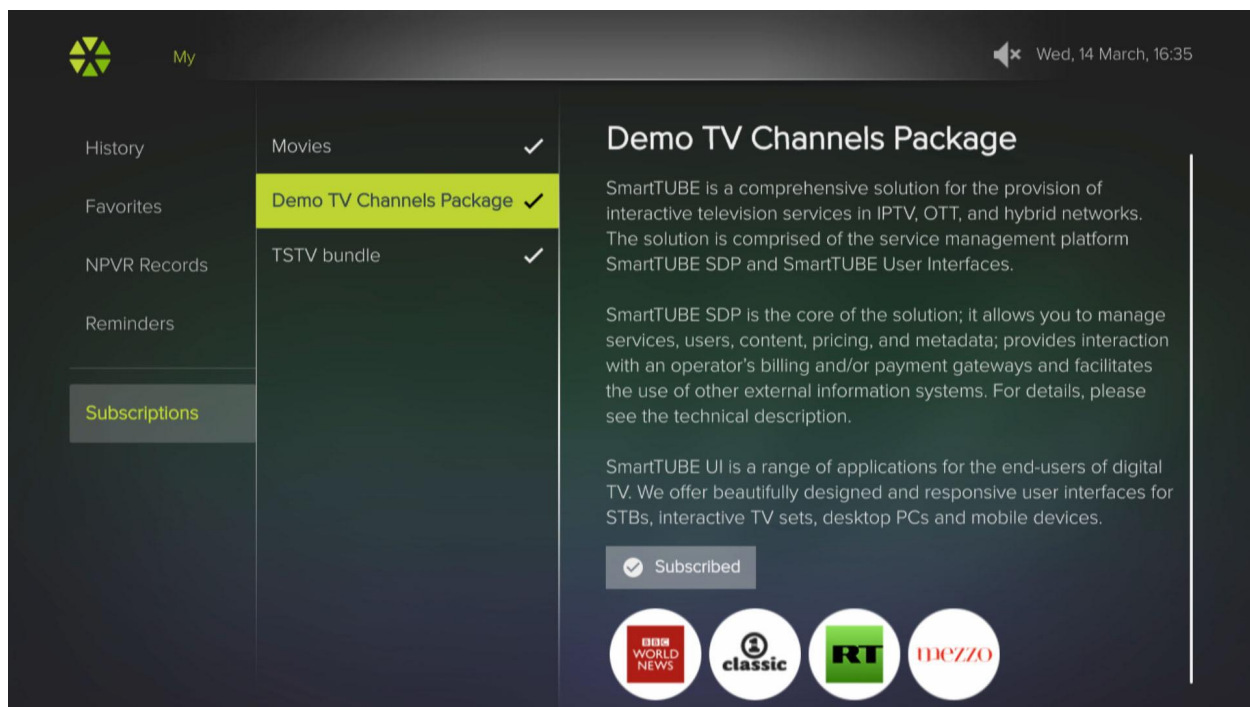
My

Wed, 14 March, 16:35

History

Favorites

NPVR Records

Reminders

Subscriptions

Movies

Demo TV Channels Package

TSTV bundle

Demo TV Channels Package

SmartTUBE is a comprehensive solution for the provision of interactive television services in IPTV, OTT, and hybrid networks. The solution is comprised of the service management platform SmartTUBE SDP and SmartTUBE User Interfaces.

SmartTUBE SDP is the core of the solution; it allows you to manage services, users, content, pricing, and metadata; provides interaction with an operator's billing and/or payment gateways and facilitates the use of other external information systems. For details, please see the technical description.

SmartTUBE UI is a range of applications for the end-users of digital TV. We offer beautifully designed and responsive user interfaces for STBs, interactive TV sets, desktop PCs and mobile devices.

Subscribed

BBC WORLD NEWS

1 classic

RT

mezzo